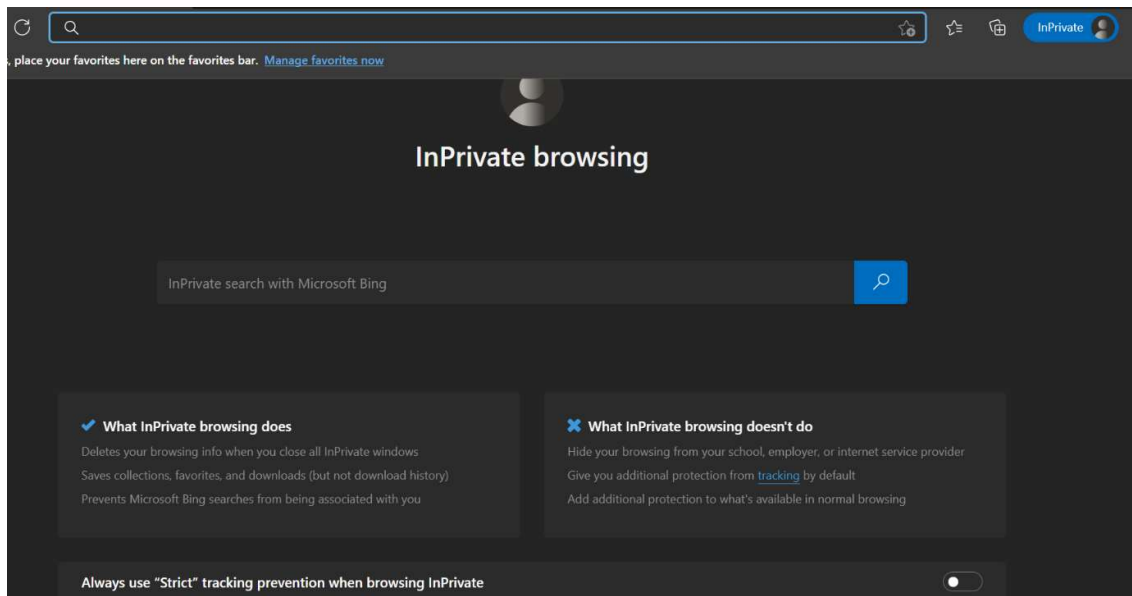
InPrivate

, place your favorites here on the favorites bar. Manage favorites now

InPrivate browsing

InPrivate search with Microsoft Bing

What InPrivate browsing does

Deletes your browsing info when you close all InPrivate windows

Saves collections, favorites, and downloads (but not download history)

Prevents Microsoft Bing searches from being associated with you

What InPrivate browsing doesn't do

Hide your browsing from your school, employer, or internet service provider

Give you additional protection from tracking by default

Add additional protection to what's available in normal browsing

Always use "Strict" tracking prevention when browsing InPrivate